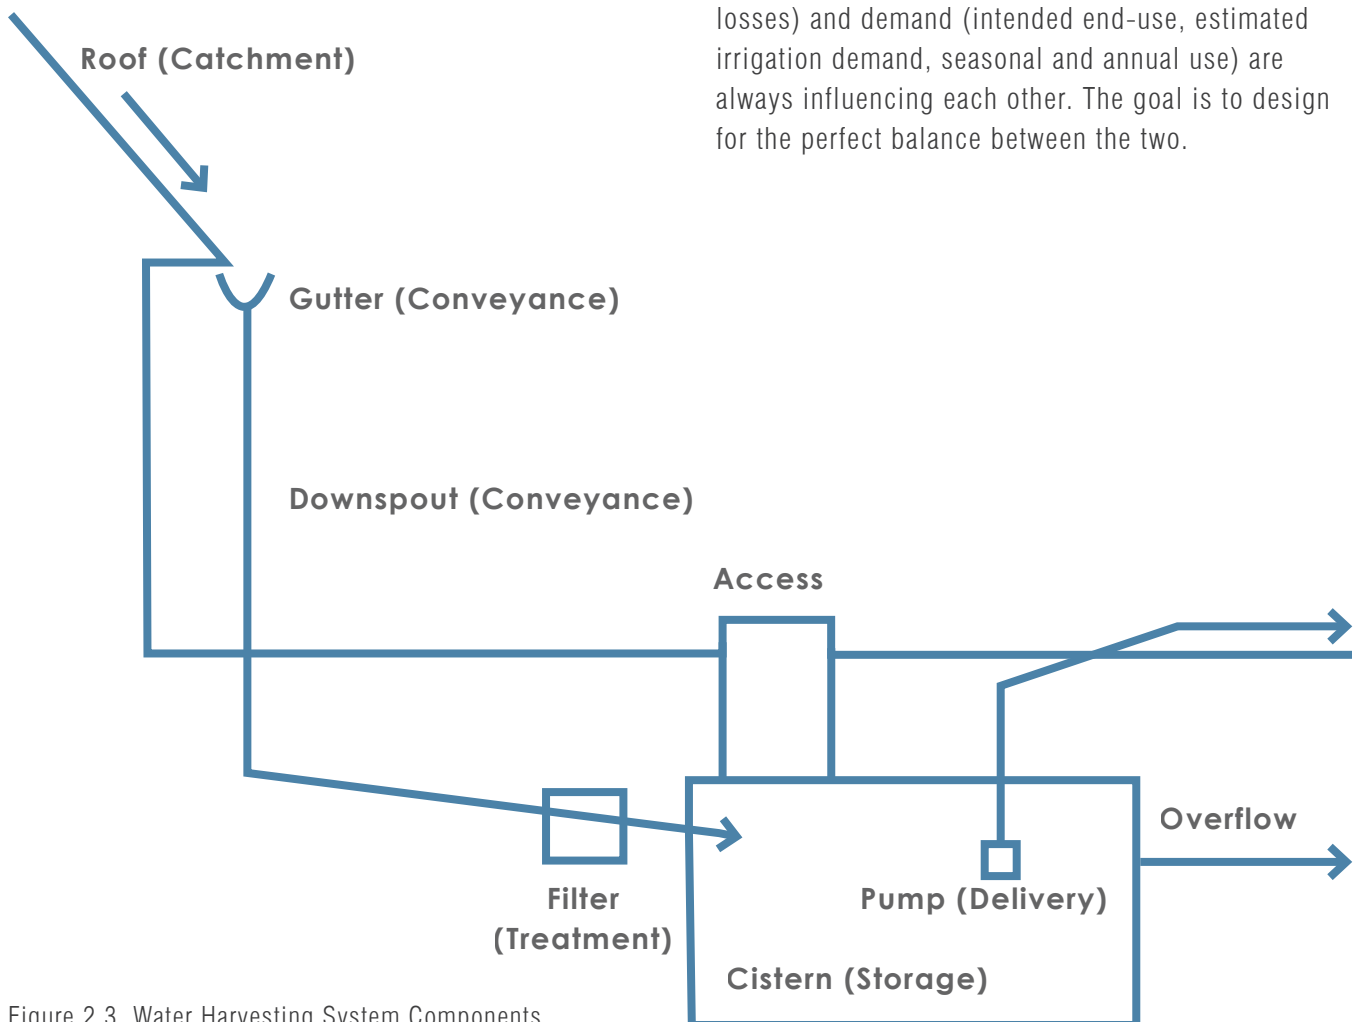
losses) and demand (intended end-use, estimated irrigation demand, seasonal and annual use) are always influencing each other. The goal is to design for the perfect balance between the two.

Roof (Catchment)

Gutter (Conveyance)

Downspout (Conveyance)

Access

Overflow

Filter (Treatment)

Pump (Delivery)

Cistern (Storage)

Figure 2.3 Water Harvesting System Components